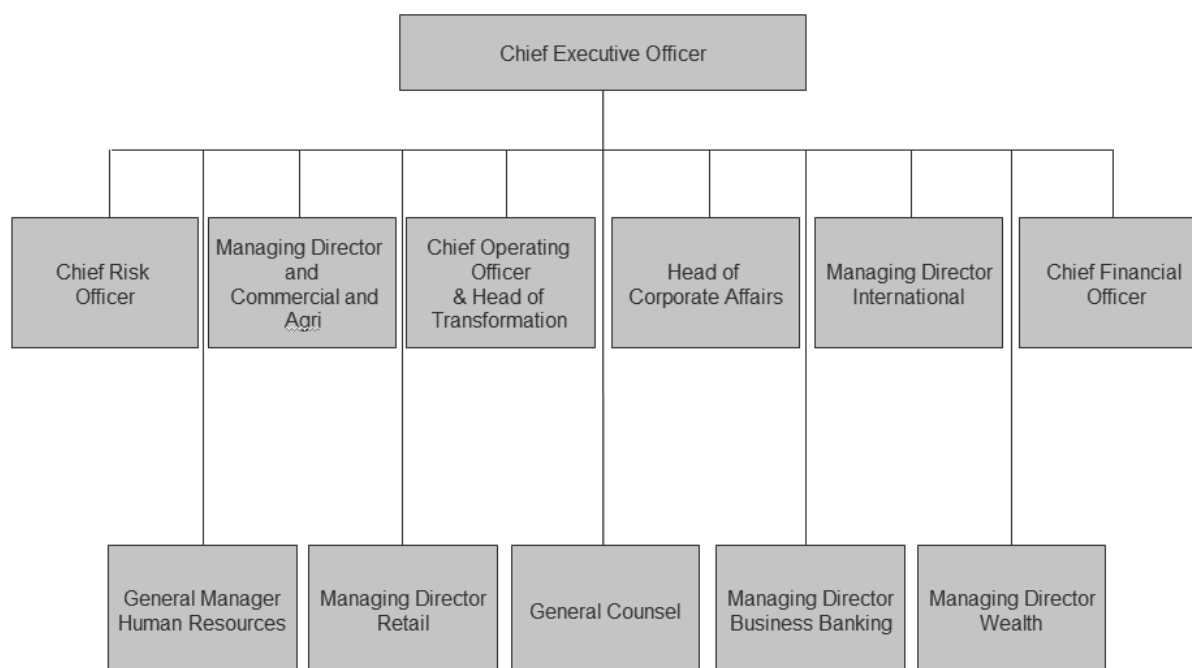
Chief Executive Officer

Chief Risk Officer

Managing Director and Commercial and Agri

Chief Operating Officer & Head of Transformation

Head of Corporate Affairs

Managing Director International

Chief Financial Officer

General Manager Human Resources

Managing Director Retail

General Counsel

Managing Director Business Banking

Managing Director Wealth